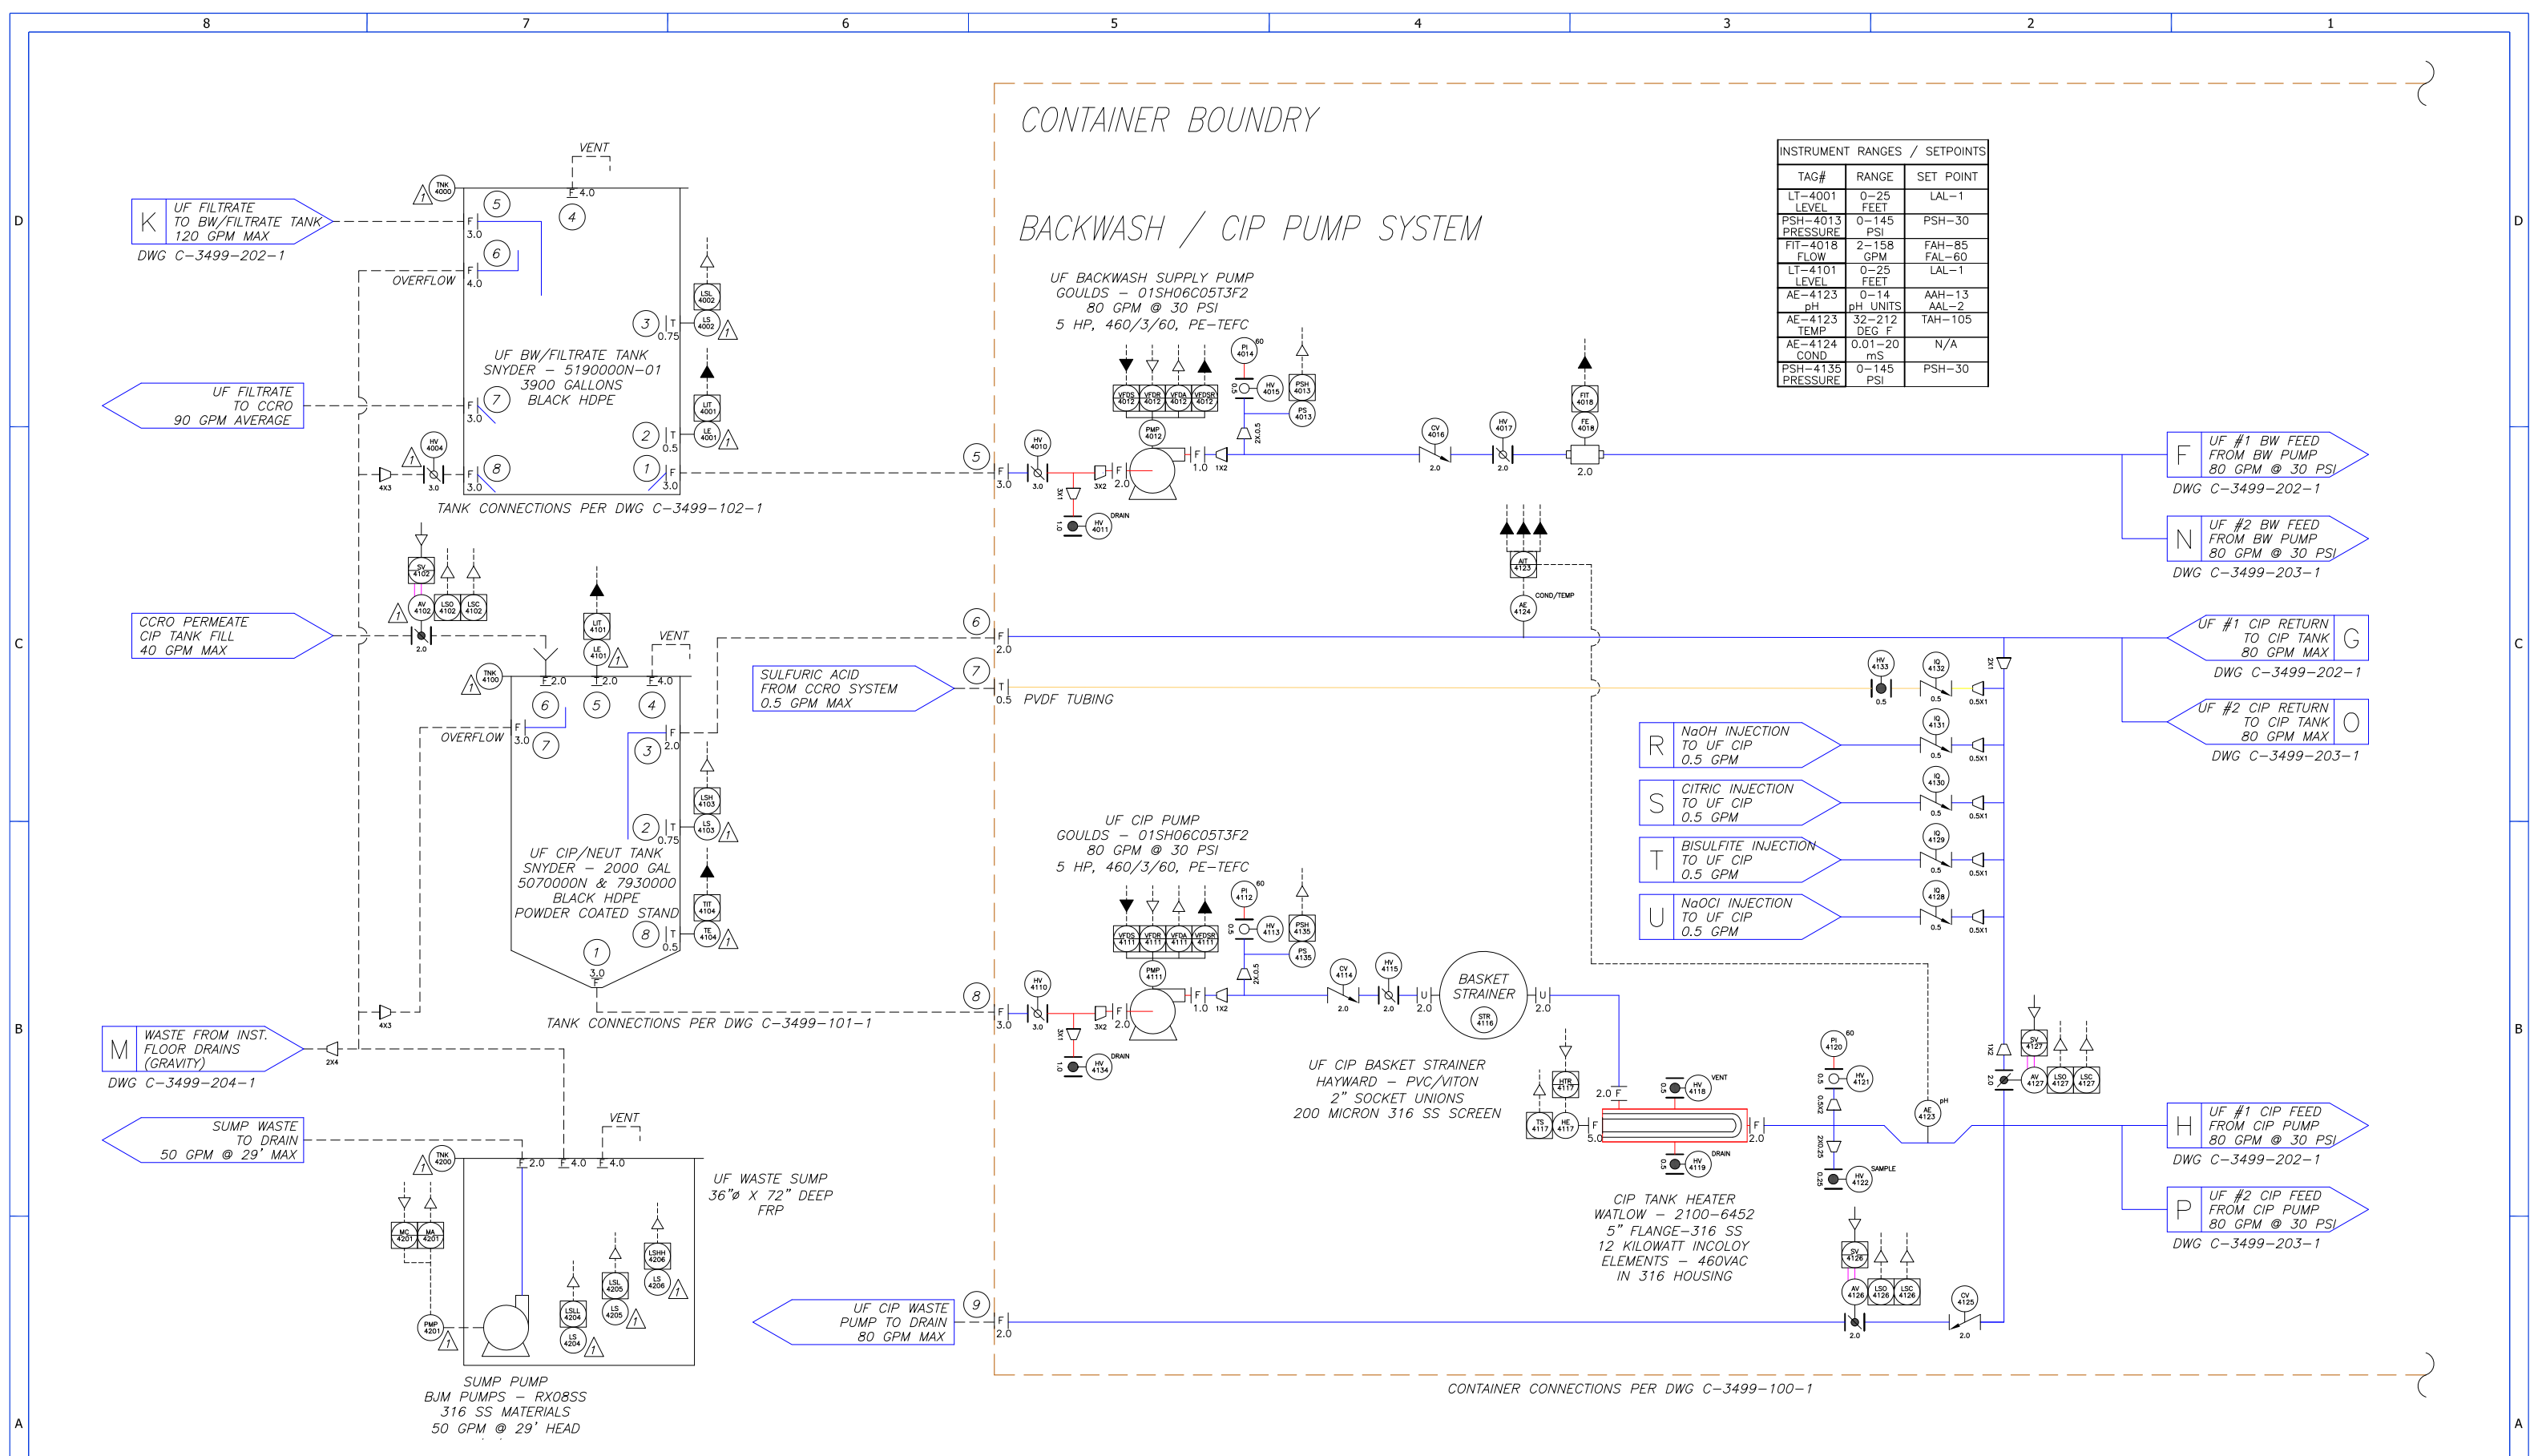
8 7 6 5 4 3 2 1

D C B A

CONTAINER BOUNDRY

BACKWASH / CIP PUMP SYSTEM

| INSTRUMENT RANGES / SETPOINTS | | |
|---|---|---|
| TAG# | RANGE | SET POINT |
| LT−4001 LEVEL | 0−25 FEET | LAL−1 |
| PSH−4013 PRESSURE | 0−145 PSI | PSH−30 |
| FIT−4018 FLOW | 2−158 GPM | FAH−85 FAL−60 |
| LT−4101 LEVEL | 0−25 FEET | LAL−1 |
| AE−4123 pH | 0−14 pH UNITS | AAH−13 AAL−2 |
| AE−4123 TEMP | 32−212 DEG F | TAH−105 |
| AE−4124 COND | 0.01−20 mS | N/A |
| PSH−4135 PRESSURE | 0−145 PSI | PSH−30 |

K UF FILTRATE TO BW/FILTRATE TANK 120 GPM MAX
DWG C−3499−202−1

UF FILTRATE TO CCRO 90 GPM AVERAGE

VENT
TNK 4000
OVERFLOW
UF BW/FILTRATE TANK SNYDER − 5190000N−01 3900 GALLONS BLACK HDPE
LSL 4002 LS 4002 LIT 4001 LE 4001 HV 4004
TANK CONNECTIONS PER DWG C−3499−102−1

UF BACKWASH SUPPLY PUMP GOULDS − 01SH06C05T3F2 80 GPM @ 30 PSI 5 HP, 460/3/60, PE−TEFC

VFDS 4012 VFDR 4012 VFDA 4012 VFDSR 4012 PMP 4012 PI 4014 HV 4015 PSH 4013 PS 4013 HV 4010 HV 4011 DRAIN CV 4016 HV 4017 FIT 4018 FE 4018

F UF #1 BW FEED FROM BW PUMP 80 GPM @ 30 PSI
DWG C−3499−202−1
N UF #2 BW FEED FROM BW PUMP 80 GPM @ 30 PSI
DWG C−3499−203−1

CCRO PERMEATE CIP TANK FILL 40 GPM MAX
SV 4102 AV 4102 LSO 4102 LSC 4102 LIT 4101 LE 4101 TNK 4100
VENT
OVERFLOW

SULFURIC ACID FROM CCRO SYSTEM 0.5 GPM MAX
PVDF TUBING
AIT 4123 AE 4124 COND/TEMP

UF #1 CIP RETURN TO CIP TANK 80 GPM MAX G
DWG C−3499−202−1
UF #2 CIP RETURN TO CIP TANK 80 GPM MAX O
DWG C−3499−203−1

HV 4133 IQ 4132 IQ 4131 IQ 4130 IQ 4129 IQ 4128

R NaOH INJECTION TO UF CIP 0.5 GPM
S CITRIC INJECTION TO UF CIP 0.5 GPM
T BISULFITE INJECTION TO UF CIP 0.5 GPM
U NaOCl INJECTION TO UF CIP 0.5 GPM

UF CIP/NEUT TANK SNYDER − 2000 GAL 5070000N & 7930000 BLACK HDPE POWDER COATED STAND
LSH 4103 LS 4103 TIT 4104 TE 4104
TANK CONNECTIONS PER DWG C−3499−101−1

UF CIP PUMP GOULDS − 01SH06C05T3F2 80 GPM @ 30 PSI 5 HP, 460/3/60, PE−TEFC
VFDS 4111 VFDR 4111 VFDA 4111 VFDSR 4111 PMP 4111 PI 4112 HV 4113 PSH 4135 PS 4135 HV 4110 HV 4134 DRAIN CV 4114 HV 4115

BASKET STRAINER STR 4116
UF CIP BASKET STRAINER HAYWARD − PVC/VITON 2" SOCKET UNIONS 200 MICRON 316 SS SCREEN

HTR 4117 TS 4117 HE 4117 HV 4118 VENT HV 4119 DRAIN
CIP TANK HEATER WATLOW − 2100−6452 5" FLANGE−316 SS 12 KILOWATT INCOLOY ELEMENTS − 460VAC IN 316 HOUSING

PI 4120 HV 4121 HV 4122 SAMPLE AE 4123 pH SV 4127 AV 4127 LSO 4127 LSC 4127
SV 4126 AV 4126 LSO 4126 LSC 4126 CV 4125

H UF #1 CIP FEED FROM CIP PUMP 80 GPM @ 30 PSI
DWG C−3499−202−1
P UF #2 CIP FEED FROM CIP PUMP 80 GPM @ 30 PSI
DWG C−3499−203−1

M WASTE FROM INST. FLOOR DRAINS (GRAVITY)
DWG C−3499−204−1

SUMP WASTE TO DRAIN 50 GPM @ 29' MAX
VENT
TNK 4200
UF WASTE SUMP 36"ø X 72" DEEP FRP
MC 4201 MA 4201 PMP 4201 LSLL 4204 LS 4204 LSL 4205 LS 4205 LSHH 4206 LS 4206

SUMP PUMP BJM PUMPS − RX08SS 316 SS MATERIALS 50 GPM @ 29' HEAD

UF CIP WASTE PUMP TO DRAIN 80 GPM MAX

CONTAINER CONNECTIONS PER DWG C−3499−100−1